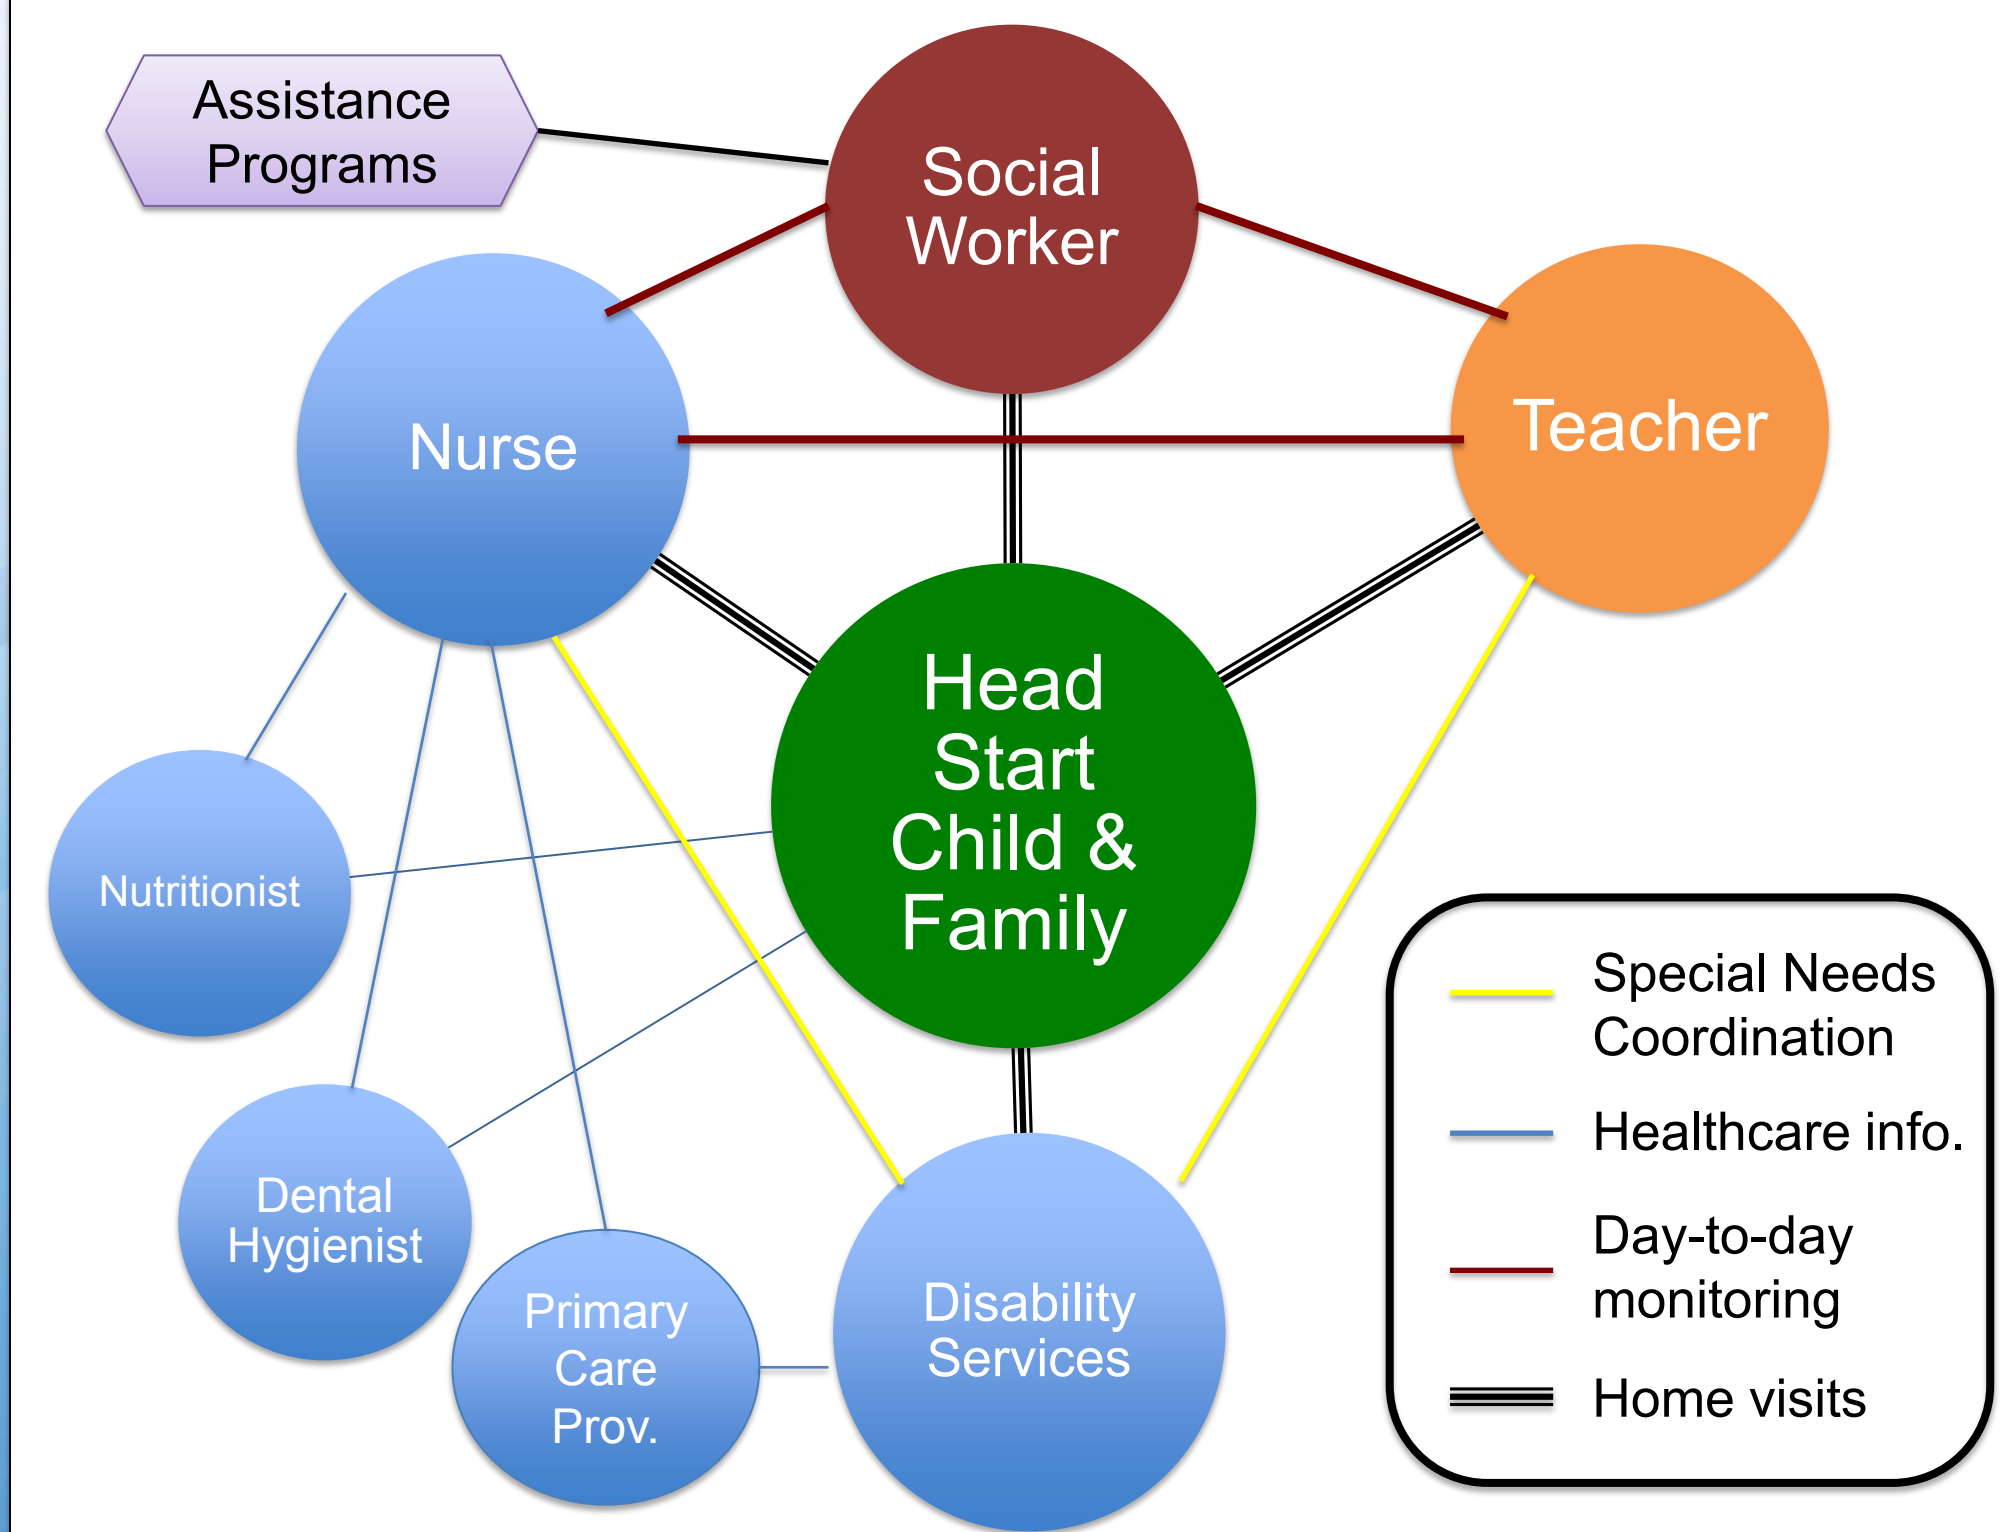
Assistance Programs

Social Worker

Nurse

Teacher

Head Start Child & Family

Nutritionist

Dental Hygienist

Primary Care Prov.

Disability Services

Special Needs Coordination

Healthcare info.

Day-to-day monitoring

Home visits